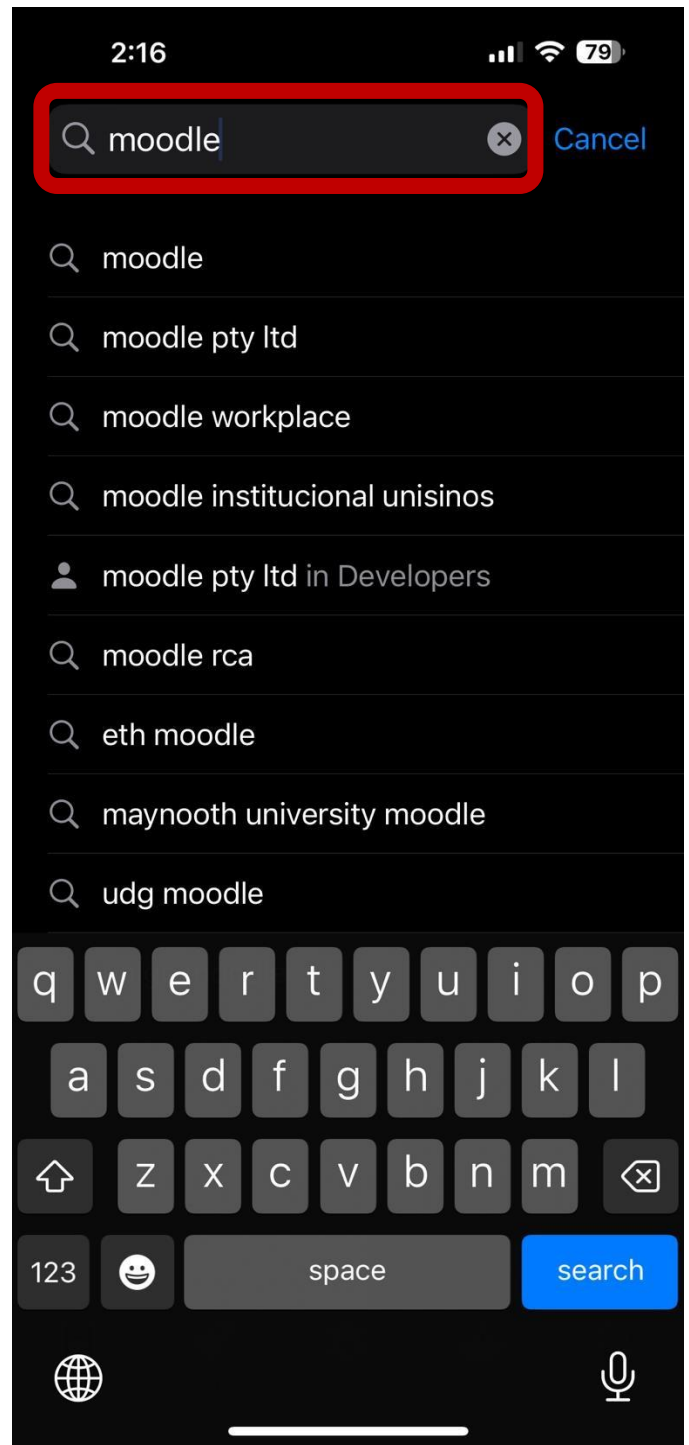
2:16

79

moodle

Cancel

moodle

moodle pty ltd

moodle workplace

moodle institucional unisinos

moodle pty ltd in Developers

moodle rca

eth moodle

maynooth university moodle

udg moodle

q w e r t y u i o p

a s d f g h j k l

z x c v b n m

123

space

search